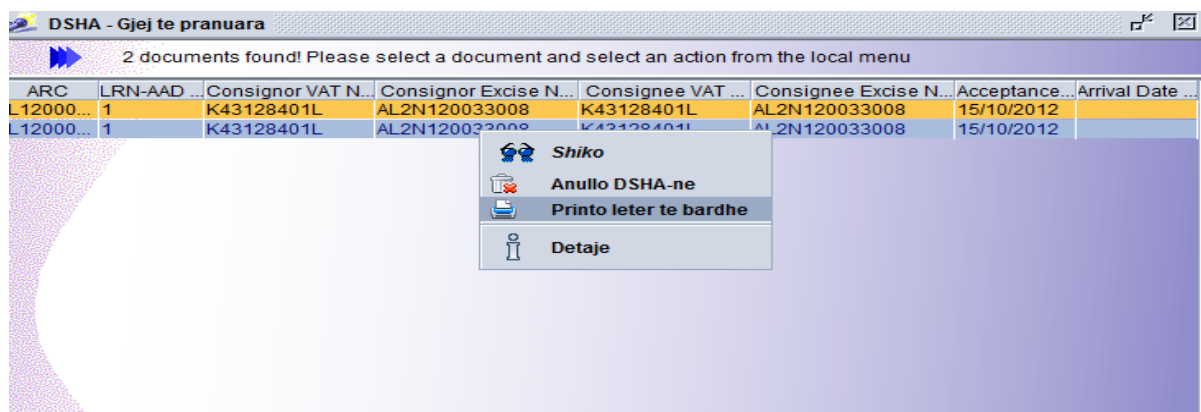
DSHA - Gjej te pranuara

2 documents found! Please select a document and select an action from the local menu

| ARC | LRN-AAD ... | Consignor VAT N... | Consignor Excise N... | Consignee VAT ... | Consignee Excise N... | Acceptance... | Arrival Date ... |
|---|---|---|---|---|---|---|---|
| L12000... | 1 | K43128401L | AL2N120033008 | K43128401L | AL2N120033008 | 15/10/2012 | |
| L12000... | 1 | K43128401L | AL2N120033008 | K43128401L | AL2N120033008 | 15/10/2012 | |

Shiko
Anullo DSHA-ne
Printo leter te bardhe
Detaje